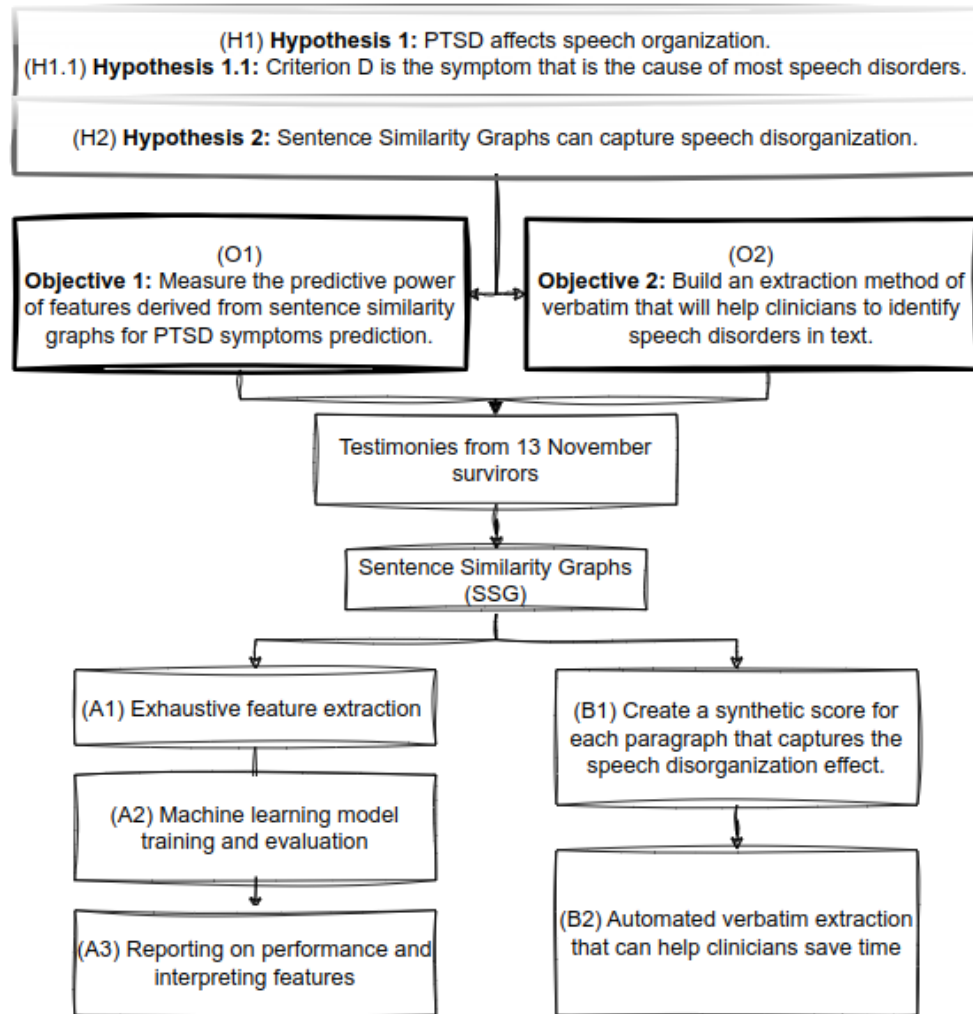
(H1) **Hypothesis 1:** PTSD affects speech organization.
(H1.1) **Hypothesis 1.1:** Criterion D is the symptom that is the cause of most speech disorders.

(H2) **Hypothesis 2:** Sentence Similarity Graphs can capture speech disorganization.

(O1)
**Objective 1:** Measure the predictive power of features derived from sentence similarity graphs for PTSD symptoms prediction.

(O2)
**Objective 2:** Build an extraction method of verbatim that will help clinicians to identify speech disorders in text.

Testimonies from 13 November survirors

Sentence Similarity Graphs (SSG)

(A1) Exhaustive feature extraction

(A2) Machine learning model training and evaluation

(A3) Reporting on performance and interpreting features

(B1) Create a synthetic score for each paragraph that captures the speech disorganization effect.

(B2) Automated verbatim extraction that can help clinicians save time